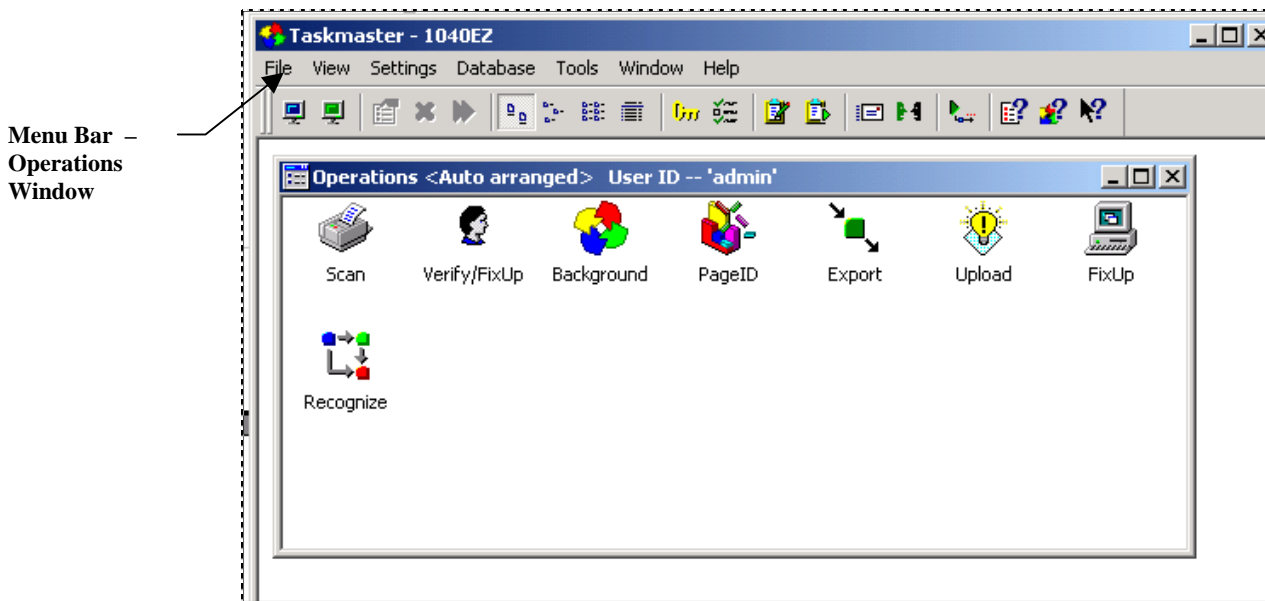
Menu Bar – Operations Window

Taskmaster - 1040EZ

File View Settings Database Tools Window Help

Operations <Auto arranged> User ID -- 'admin'

Scan Verify/FixUp Background PageID Export Upload FixUp

Recognize